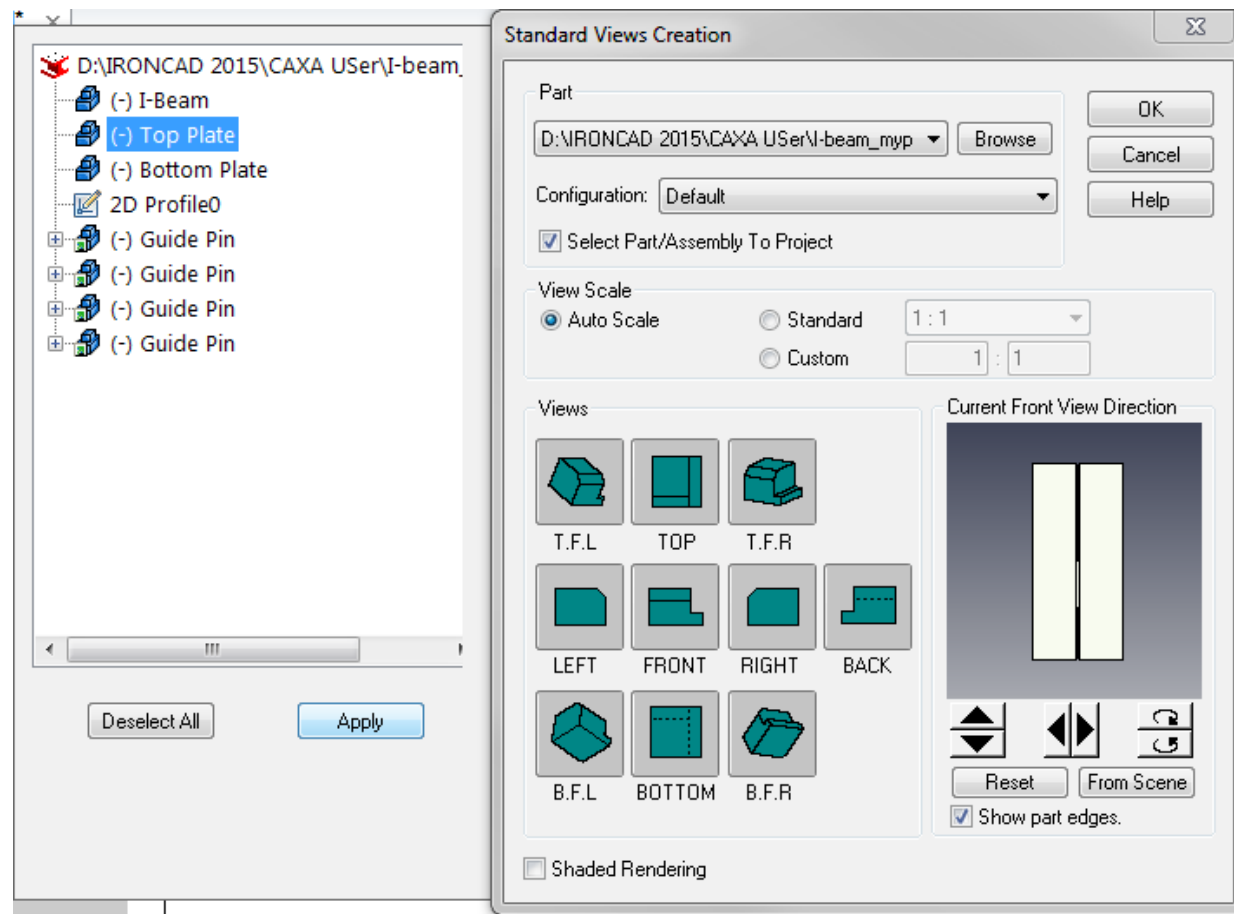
D:\IRONCAD 2015\CAXA USer\I-beam_
(-) I-Beam
(-) Top Plate
(-) Bottom Plate
2D Profile0
(-) Guide Pin
(-) Guide Pin
(-) Guide Pin
(-) Guide Pin

Deselect All
Apply

Standard Views Creation

Part
D:\IRONCAD 2015\CAXA USer\I-beam_myp
Browse
Configuration: Default
Select Part/Assembly To Project

OK
Cancel
Help

View Scale
Auto Scale
Standard 1 : 1
Custom 1 : 1

Views
T.F.L
TOP
T.F.R
LEFT
FRONT
RIGHT
BACK
B.F.L
BOTTOM
B.F.R

Current Front View Direction
Reset
From Scene
Show part edges.

Shaded Rendering